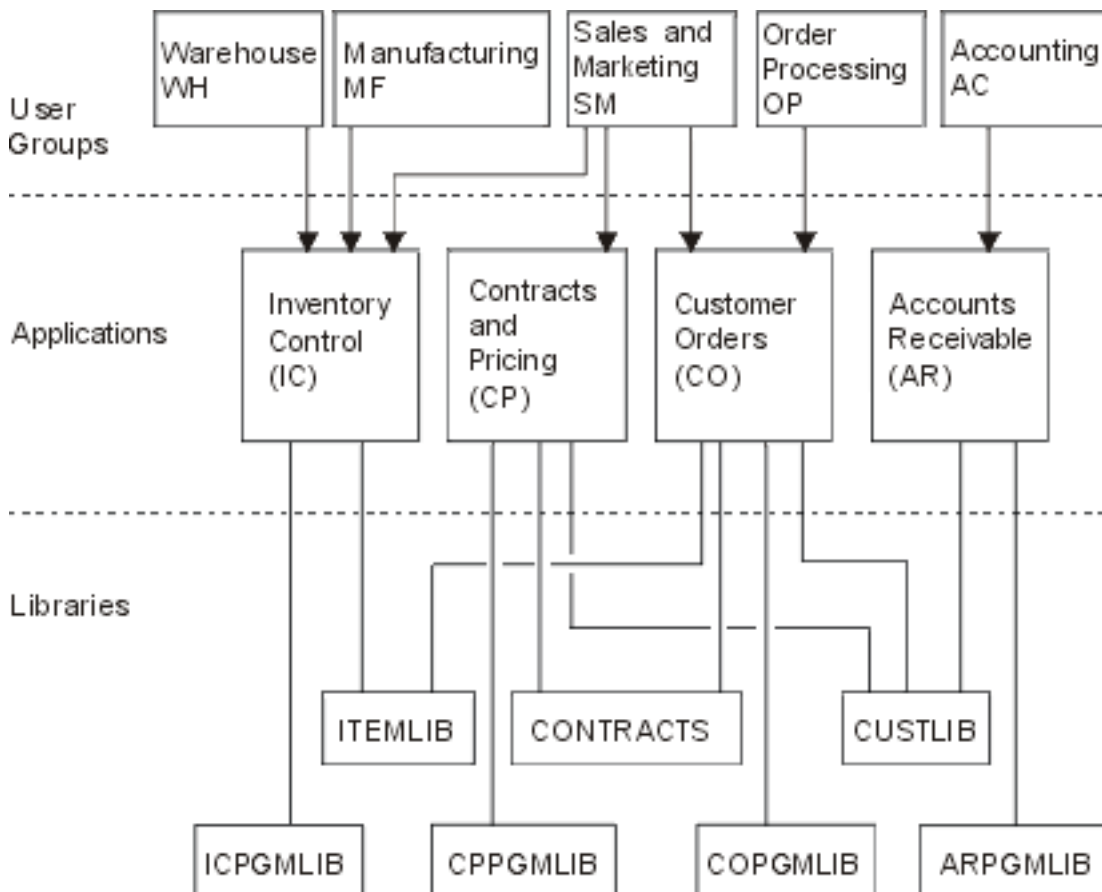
User Groups

Warehouse WH

Manufacturing MF

Sales and Marketing SM

Order Processing OP

Accounting AC

Applications

Inventory Control (IC)

Contracts and Pricing (CP)

Customer Orders (CO)

Accounts Receivable (AR)

Libraries

ITEMLIB

CONTRACTS

CUSTLIB

ICPGMLIB

CPPGMLIB

COPGMLIB

ARPGMLIB